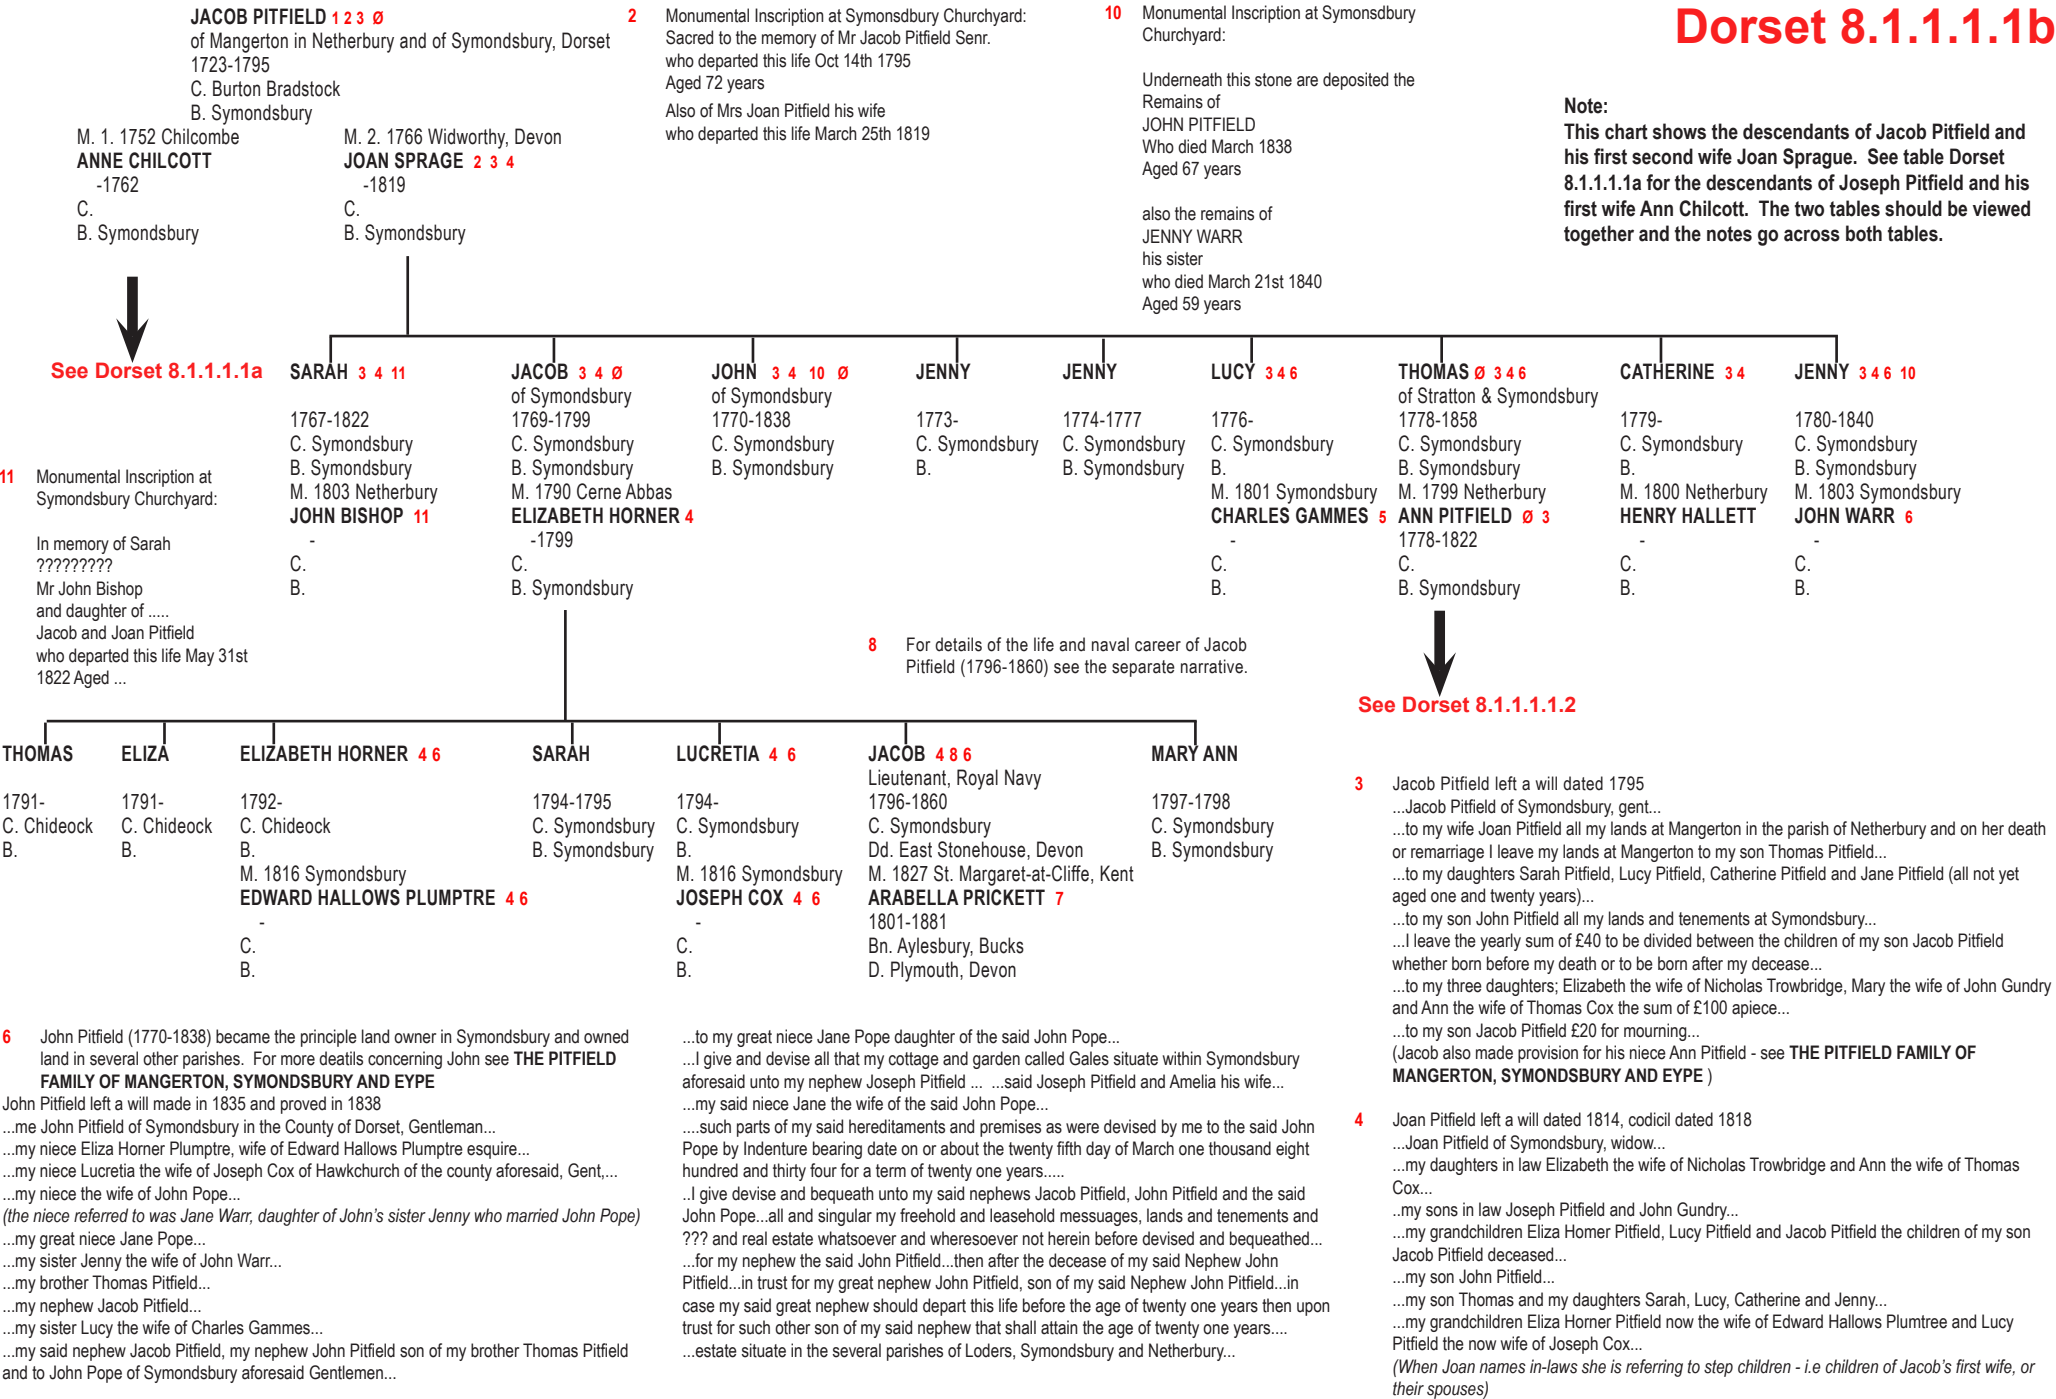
JACOB PITFIELD 1 2 3 Ø
of Mangerton in Netherbury and of Symondsbury, Dorset
1723-1795
C. Burton Bradstock
B. Symondsbury

2 Monumental Inscription at Symonsdbury Churchyard:
Sacred to the memory of Mr Jacob Pitfield Senr.
who departed this life Oct 14th 1795
Aged 72 years
Also of Mrs Joan Pitfield his wife
who departed this life March 25th 1819

10 Monumental Inscription at Symonsdbury Churchyard:

Underneath this stone are deposited the Remains of
JOHN PITFIELD
Who died March 1838
Aged 67 years

also the remains of
JENNY WARR
his sister
who died March 21st 1840
Aged 59 years

Dorset 8.1.1.1.1b

Note:
This chart shows the descendants of Jacob Pitfield and his first second wife Joan Sprague. See table Dorset 8.1.1.1.1a for the descendants of Joseph Pitfield and his first wife Ann Chilcott. The two tables should be viewed together and the notes go across both tables.

M. 1. 1752 Chilcombe
ANNE CHILCOTT
-1762
C.
B. Symondsbury

M. 2. 1766 Widworthy, Devon
JOAN SPRAGE 2 3 4
-1819
C.
B. Symondsbury

See Dorset 8.1.1.1.1a

SARAH 3 4 11
1767-1822
C. Symondsbury
B. Symondsbury
M. 1803 Netherbury
JOHN BISHOP 11
-
C.
B.

JACOB 3 4 Ø
of Symondsbury
1769-1799
C. Symondsbury
B. Symondsbury
M. 1790 Cerne Abbas
ELIZABETH HORNER 4
-1799
C.
B. Symondsbury

JOHN 3 4 10 Ø
of Symondsbury
1770-1838
C. Symondsbury
B. Symondsbury

JENNY
1773-
C. Symondsbury
B.

JENNY
1774-1777
C. Symondsbury
B. Symondsbury

LUCY 3 4 6
1776-
C. Symondsbury
B.
M. 1801 Symondsbury
CHARLES GAMMES 5
-
C.
B.

THOMAS Ø 3 4 6
of Stratton & Symondsbury
1778-1858
C. Symondsbury
B. Symondsbury
M. 1799 Netherbury
ANN PITFIELD Ø 3
1778-1822
C.
B. Symondsbury

CATHERINE 3 4
1779-
C. Symondsbury
B.
M. 1800 Netherbury
HENRY HALLETT
-
C.
B.

JENNY 3 4 6 10
1780-1840
C. Symondsbury
B. Symondsbury
M. 1803 Symondsbury
JOHN WARR 6
-
C.
B.

11 Monumental Inscription at Symondsbury Churchyard:

In memory of Sarah
?????????
Mr John Bishop
and daughter of .....
Jacob and Joan Pitfield
who departed this life May 31st
1822 Aged ...

8 For details of the life and naval career of Jacob Pitfield (1796-1860) see the separate narrative.

See Dorset 8.1.1.1.1.2

THOMAS
1791-
C. Chideock
B.

ELIZA
1791-
C. Chideock
B.

ELIZABETH HORNER 4 6
1792-
C. Chideock
B.
M. 1816 Symondsbury
EDWARD HALLOWS PLUMPTRE 4 6
-
C.
B.

SARAH
1794-1795
C. Symondsbury
B. Symondsbury

LUCRETIA 4 6
1794-
C. Symondsbury
B.
M. 1816 Symondsbury
JOSEPH COX 4 6
-
C.
B.

JACOB 4 8 6
Lieutenant, Royal Navy
1796-1860
C. Symondsbury
Dd. East Stonehouse, Devon
M. 1827 St. Margaret-at-Cliffe, Kent
ARABELLA PRICKETT 7
1801-1881
Bn. Aylesbury, Bucks
D. Plymouth, Devon

MARY ANN
1797-1798
C. Symondsbury
B. Symondsbury

3 Jacob Pitfield left a will dated 1795
...Jacob Pitfield of Symondsbury, gent...
...to my wife Joan Pitfield all my lands at Mangerton in the parish of Netherbury and on her death or remarriage I leave my lands at Mangerton to my son Thomas Pitfield...
...to my daughters Sarah Pitfield, Lucy Pitfield, Catherine Pitfield and Jane Pitfield (all not yet aged one and twenty years)...
...to my son John Pitfield all my lands and tenements at Symondsbury...
...I leave the yearly sum of £40 to be divided between the children of my son Jacob Pitfield whether born before my death or to be born after my decease...
...to my three daughters; Elizabeth the wife of Nicholas Trowbridge, Mary the wife of John Gundry and Ann the wife of Thomas Cox the sum of £100 apiece...
...to my son Jacob Pitfield £20 for mourning...
(Jacob also made provision for his niece Ann Pitfield - see THE PITFIELD FAMILY OF MANGERTON, SYMONDSBURY AND EYPE )

4 Joan Pitfield left a will dated 1814, codicil dated 1818
...Joan Pitfield of Symondsbury, widow...
...my daughters in law Elizabeth the wife of Nicholas Trowbridge and Ann the wife of Thomas Cox...
...my sons in law Joseph Pitfield and John Gundry...
...my grandchildren Eliza Homer Pitfield, Lucy Pitfield and Jacob Pitfield the children of my son Jacob Pitfield deceased...
...my son John Pitfield...
...my son Thomas and my daughters Sarah, Lucy, Catherine and Jenny...
...my grandchildren Eliza Horner Pitfield now the wife of Edward Hallows Plumtree and Lucy Pitfield the now wife of Joseph Cox...
(When Joan names in-laws she is referring to step children - i.e children of Jacob's first wife, or their spouses)

6 John Pitfield (1770-1838) became the principle land owner in Symondsbury and owned land in several other parishes. For more deatils concerning John see THE PITFIELD FAMILY OF MANGERTON, SYMONDSBURY AND EYPE
John Pitfield left a will made in 1835 and proved in 1838
...me John Pitfield of Symondsbury in the County of Dorset, Gentleman...
...my niece Eliza Horner Plumptre, wife of Edward Hallows Plumptre esquire...
...my niece Lucretia the wife of Joseph Cox of Hawkchurch of the county aforesaid, Gent,...
...my niece the wife of John Pope...
(the niece referred to was Jane Warr, daughter of John's sister Jenny who married John Pope)
...my great niece Jane Pope...
...my sister Jenny the wife of John Warr...
...my brother Thomas Pitfield...
...my nephew Jacob Pitfield...
...my sister Lucy the wife of Charles Gammes...
...my said nephew Jacob Pitfield, my nephew John Pitfield son of my brother Thomas Pitfield and to John Pope of Symondsbury aforesaid Gentlemen...

...to my great niece Jane Pope daughter of the said John Pope...
...I give and devise all that my cottage and garden called Gales situate within Symondsbury aforesaid unto my nephew Joseph Pitfield ... ...said Joseph Pitfield and Amelia his wife...
...my said niece Jane the wife of the said John Pope...
....such parts of my said hereditaments and premises as were devised by me to the said John Pope by Indenture bearing date on or about the twenty fifth day of March one thousand eight hundred and thirty four for a term of twenty one years.....
..I give devise and bequeath unto my said nephews Jacob Pitfield, John Pitfield and the said John Pope...all and singular my freehold and leasehold messuages, lands and tenements and ??? and real estate whatsoever and wheresoever not herein before devised and bequeathed...
...for my nephew the said John Pitfield...then after the decease of my said Nephew John Pitfield...in trust for my great nephew John Pitfield, son of my said Nephew John Pitfield...in case my said great nephew should depart this life before the age of twenty one years then upon trust for such other son of my said nephew that shall attain the age of twenty one years....
...estate situate in the several parishes of Loders, Symondsbury and Netherbury...